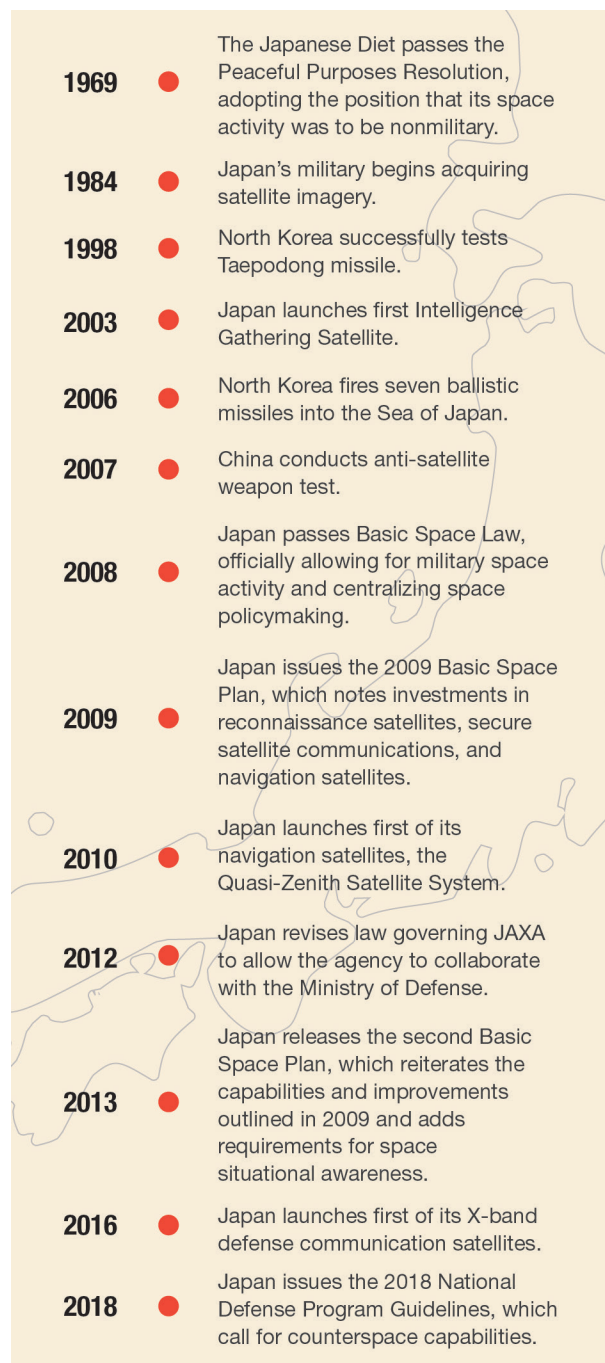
1969 The Japanese Diet passes the Peaceful Purposes Resolution, adopting the position that its space activity was to be nonmilitary.

1984 Japan's military begins acquiring satellite imagery.

1998 North Korea successfully tests Taepodong missile.

2003 Japan launches first Intelligence Gathering Satellite.

2006 North Korea fires seven ballistic missiles into the Sea of Japan.

2007 China conducts anti-satellite weapon test.

2008 Japan passes Basic Space Law, officially allowing for military space activity and centralizing space policymaking.

2009 Japan issues the 2009 Basic Space Plan, which notes investments in reconnaissance satellites, secure satellite communications, and navigation satellites.

2010 Japan launches first of its navigation satellites, the Quasi-Zenith Satellite System.

2012 Japan revises law governing JAXA to allow the agency to collaborate with the Ministry of Defense.

2013 Japan releases the second Basic Space Plan, which reiterates the capabilities and improvements outlined in 2009 and adds requirements for space situational awareness.

2016 Japan launches first of its X-band defense communication satellites.

2018 Japan issues the 2018 National Defense Program Guidelines, which call for counterspace capabilities.